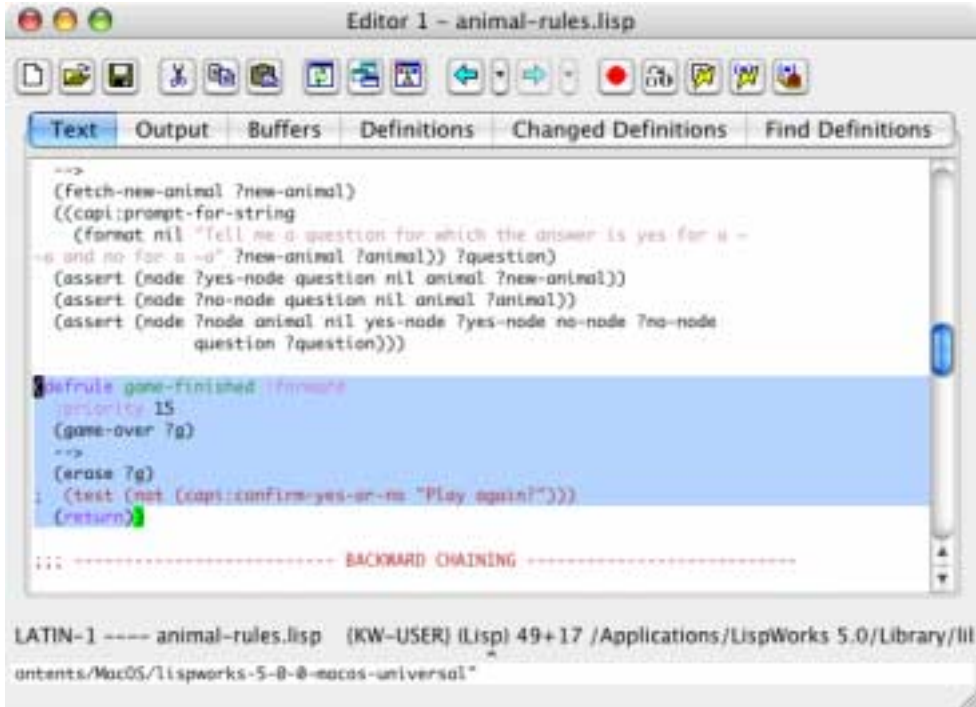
Editor 1 - animal-rules.lisp

Text | Output | Buffers | Definitions | Changed Definitions | Find Definitions

-->
(fetch-new-animal ?new-animal)
((capi:prompt-for-string
(format nil "Tell me a question for which the answer is yes for a ~
~a and no for a ~a" ?new-animal ?animal)) ?question)
(assert (node ?yes-node question nil animal ?new-animal))
(assert (node ?no-node question nil animal ?animal))
(assert (node ?node animal nil yes-node ?yes-node no-node ?no-node
question ?question)))

(defrule game-finished :forward
:priority 15
(game-over ?g)
-->
(erase ?g)
(test (not (capi:confirm-yes-or-no "Play again?")))
(return))

;;; ---------------------------- BACKWARD CHAINING ----------------------------

LATIN-1 ---- animal-rules.lisp (KW-USER) (Lisp) 49+17 /Applications/LispWorks 5.0/Library/lil
ontents/MacOS/lispworks-5-0-0-macos-universal"